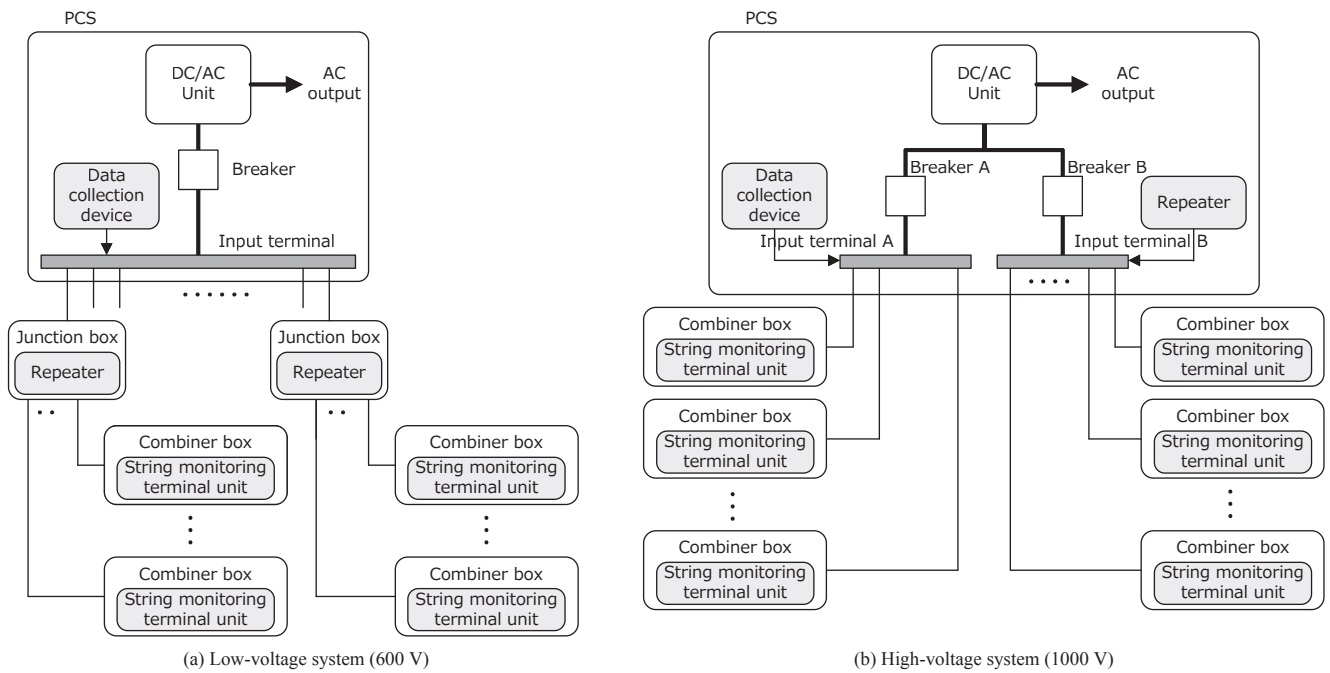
PCS

DC/AC Unit

AC output

Breaker

Data collection device

Input terminal

Junction box

Repeater

Junction box

Repeater

Combiner box

String monitoring terminal unit

Combiner box

String monitoring terminal unit

Combiner box

String monitoring terminal unit

Combiner box

String monitoring terminal unit

(a) Low-voltage system (600 V)

PCS

DC/AC Unit

AC output

Breaker A

Breaker B

Data collection device

Repeater

Input terminal A

Input terminal B

Combiner box

String monitoring terminal unit

Combiner box

String monitoring terminal unit

Combiner box

String monitoring terminal unit

Combiner box

String monitoring terminal unit

Combiner box

String monitoring terminal unit

Combiner box

String monitoring terminal unit

(b) High-voltage system (1000 V)